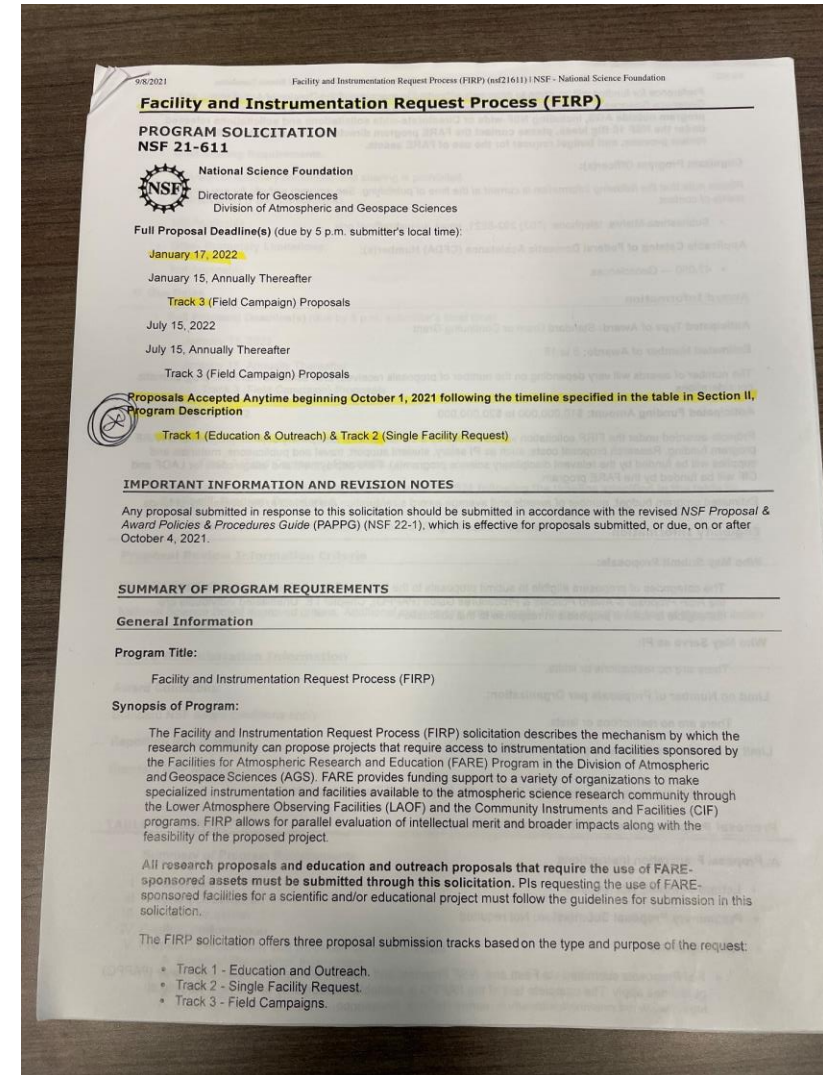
9/8/2021 Facility and Instrumentation Request Process (FIRP) (nsf21611) | NSF - National Science Foundation

Facility and Instrumentation Request Process (FIRP)

PROGRAM SOLICITATION
NSF 21-611

NSF

National Science Foundation

Directorate for Geosciences
Division of Atmospheric and Geospace Sciences

Full Proposal Deadline(s) (due by 5 p.m. submitter's local time):

January 17, 2022

January 15, Annually Thereafter

Track 3 (Field Campaign) Proposals

July 15, 2022

July 15, Annually Thereafter

Track 3 (Field Campaign) Proposals

Proposals Accepted Anytime beginning October 1, 2021 following the timeline specified in the table in Section II, Program Description

Track 1 (Education & Outreach) & Track 2 (Single Facility Request)

IMPORTANT INFORMATION AND REVISION NOTES

Any proposal submitted in response to this solicitation should be submitted in accordance with the revised NSF Proposal & Award Policies & Procedures Guide (PAPPG) (NSF 22-1), which is effective for proposals submitted, or due, on or after October 4, 2021.

SUMMARY OF PROGRAM REQUIREMENTS

General Information

Program Title:

Facility and Instrumentation Request Process (FIRP)

Synopsis of Program:

The Facility and Instrumentation Request Process (FIRP) solicitation describes the mechanism by which the research community can propose projects that require access to instrumentation and facilities sponsored by the Facilities for Atmospheric Research and Education (FARE) Program in the Division of Atmospheric and Geospace Sciences (AGS). FARE provides funding support to a variety of organizations to make specialized instrumentation and facilities available to the atmospheric science research community through the Lower Atmosphere Observing Facilities (LAOF) and the Community Instruments and Facilities (CIF) programs. FIRP allows for parallel evaluation of intellectual merit and broader impacts along with the feasibility of the proposed project.

All research proposals and education and outreach proposals that require the use of FARE-sponsored assets must be submitted through this solicitation. PIs requesting the use of FARE-sponsored facilities for a scientific and/or educational project must follow the guidelines for submission in this solicitation.

The FIRP solicitation offers three proposal submission tracks based on the type and purpose of the request:

• Track 1 - Education and Outreach.
• Track 2 - Single Facility Request.
• Track 3 - Field Campaigns.